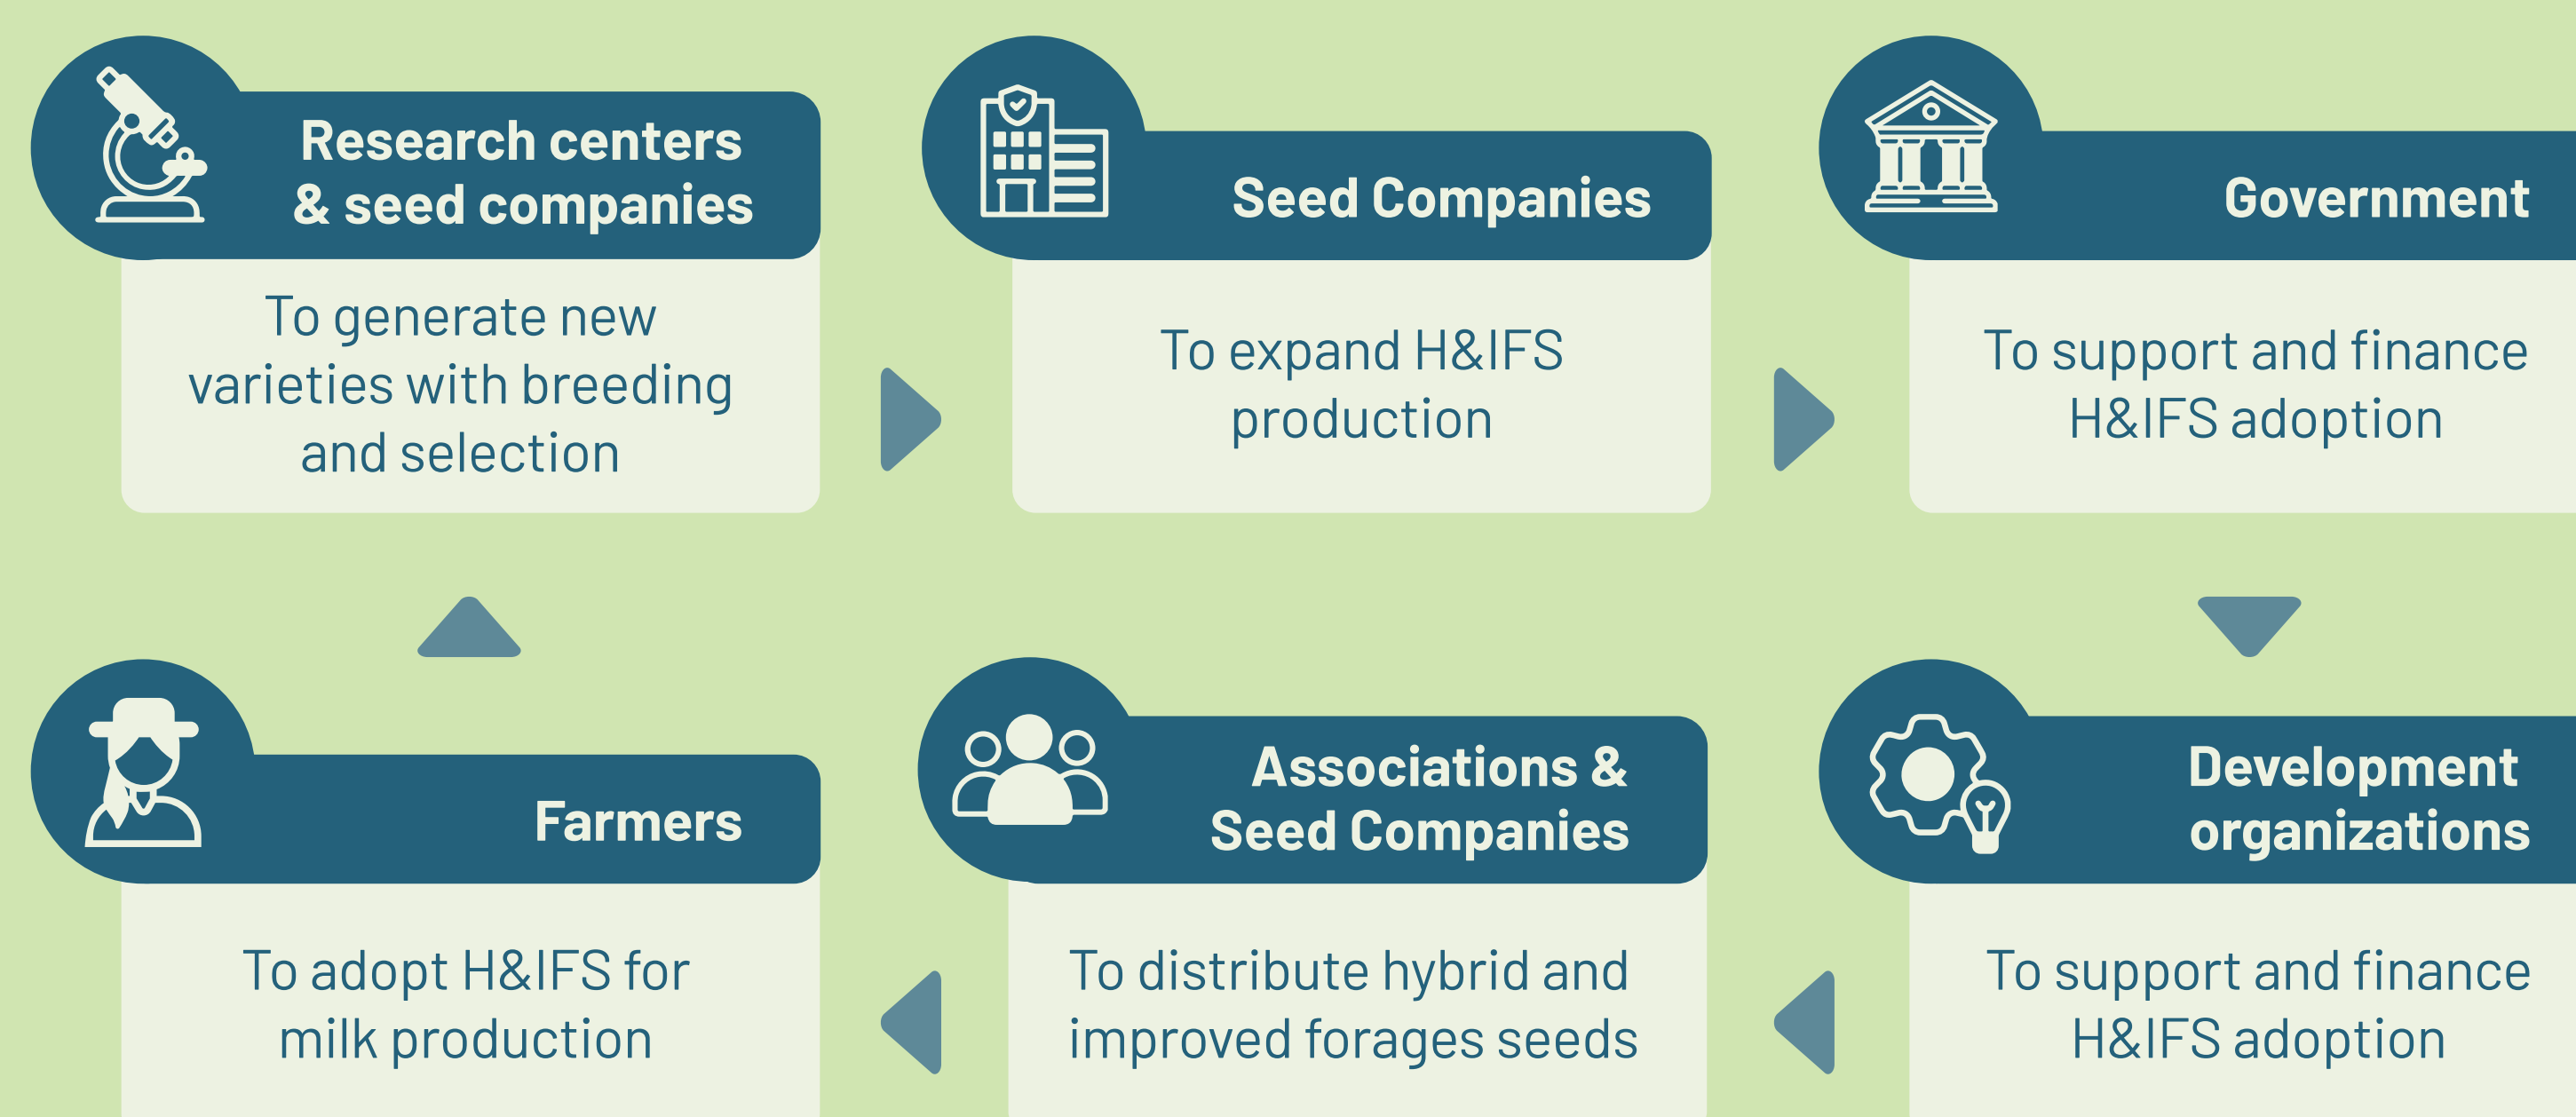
Research centers & seed companies

To generate new varieties with breeding and selection

Seed Companies

To expand H&IFS production

Government

To support and finance H&IFS adoption

Farmers

To adopt H&IFS for milk production

Associations & Seed Companies

To distribute hybrid and improved forages seeds

Development organizations

To support and finance H&IFS adoption